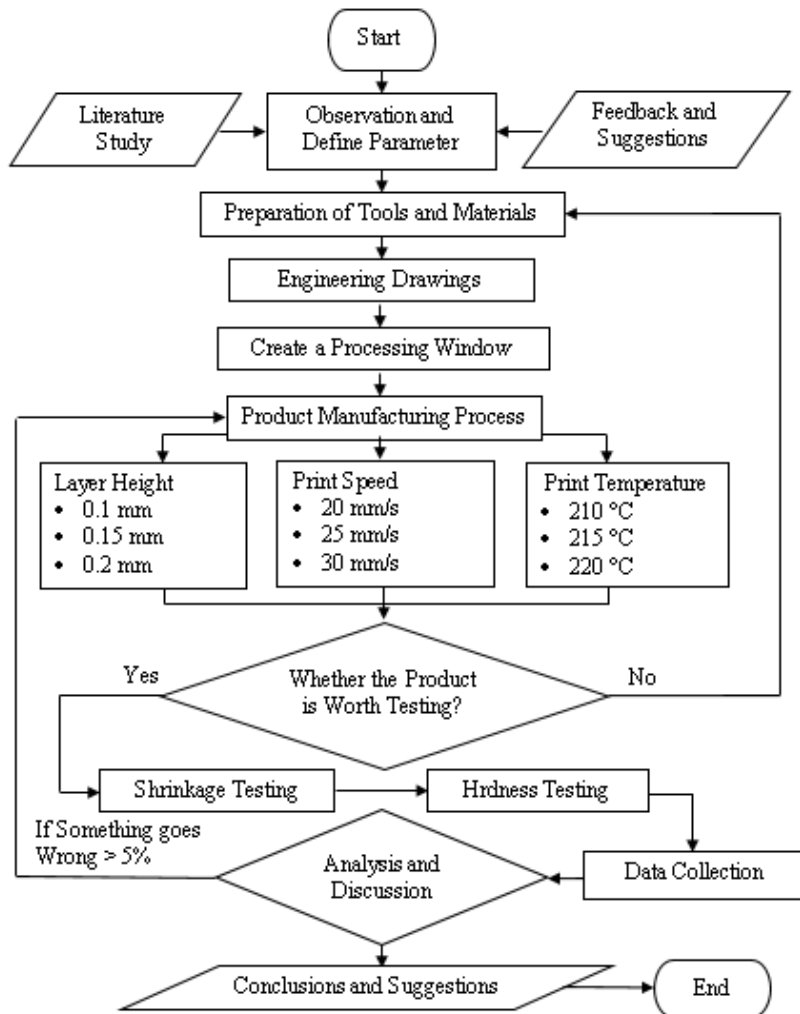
Start

Literature Study

Observation and Define Parameter

Feedback and Suggestions

Preparation of Tools and Materials

Engineering Drawings

Create a Processing Window

Product Manufacturing Process

Layer Height
• 0.1 mm
• 0.15 mm
• 0.2 mm

Print Speed
• 20 mm/s
• 25 mm/s
• 30 mm/s

Print Temperature
• 210 °C
• 215 °C
• 220 °C

Yes

Whether the Product is Worth Testing?

No

Shrinkage Testing

Hrdness Testing

If Something goes Wrong > 5%

Analysis and Discussion

Data Collection

Conclusions and Suggestions

End